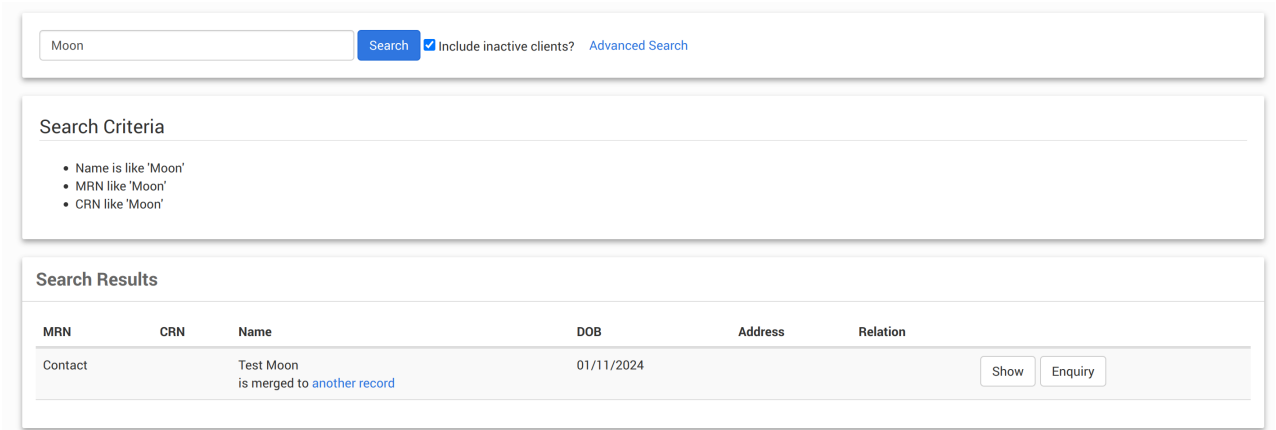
Moon

Search

Include inactive clients?

Advanced Search

Search Criteria

- Name is like 'Moon'
- MRN like 'Moon'
- CRN like 'Moon'

Search Results

| MRN | CRN | Name | DOB | Address | Relation | |
|---|---|---|---|---|---|---|
| Contact | | Test Moon is merged to another record | 01/11/2024 | | | Show Enquiry |